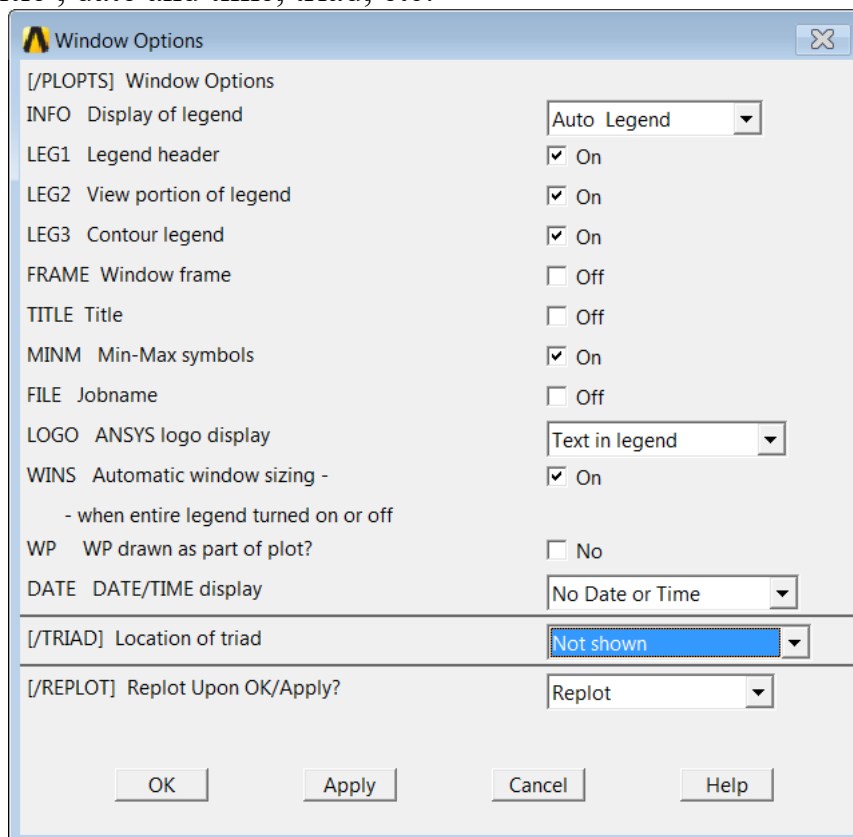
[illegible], date and time, triad, etc.

Window Options

[/PLOPTS] Window Options

| | |
|---|---|
| INFO Display of legend | Auto Legend |
| LEG1 Legend header | On |
| LEG2 View portion of legend | On |
| LEG3 Contour legend | On |
| FRAME Window frame | Off |
| TITLE Title | Off |
| MINM Min-Max symbols | On |
| FILE Jobname | Off |
| LOGO ANSYS logo display | Text in legend |
| WINS Automatic window sizing - - when entire legend turned on or off | On |
| WP WP drawn as part of plot? | No |
| DATE DATE/TIME display | No Date or Time |

[/TRIAD] Location of triad Not shown

[/REPLOT] Replot Upon OK/Apply? Replot

OK Apply Cancel Help